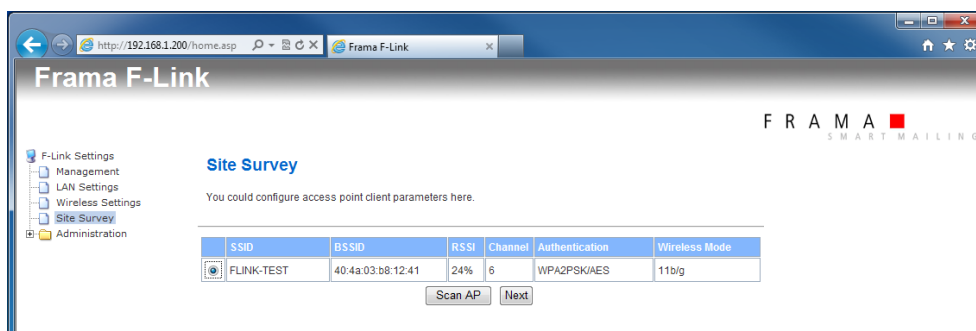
http://192.168.1.200/home.asp

Frama F-Link

Frama F-Link

FRAMA
SMART MAILING

F-Link Settings
Management
LAN Settings
Wireless Settings
Site Survey
Administration

Site Survey

You could configure access point client parameters here.

| | SSID | BSSID | RSSI | Channel | Authentication | Wireless Mode |
|---|---|---|---|---|---|---|
| ◉ | FLINK-TEST | 40:4a:03:b8:12:41 | 24% | 6 | WPA2PSK/AES | 11b/g |

Scan AP Next